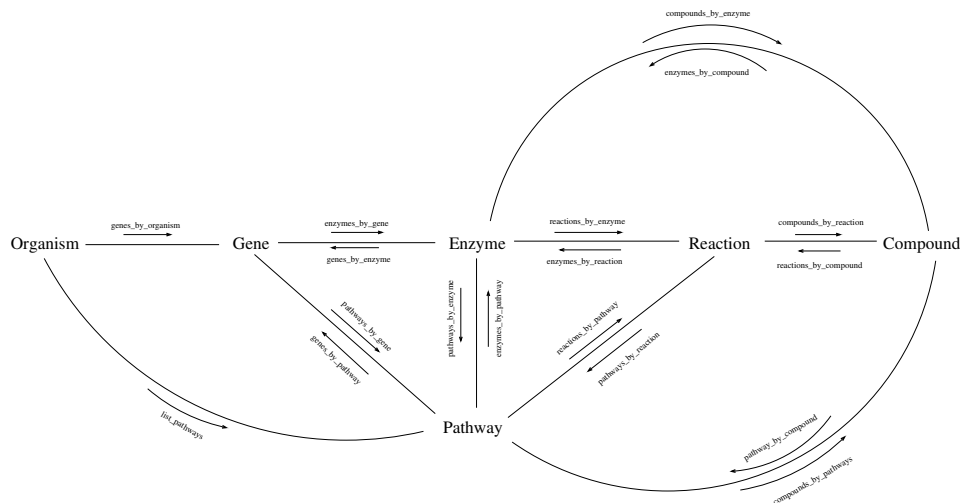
compounds_by_enzyme

enzymes_by_compound

Organism

genes_by_organism

Gene

enzymes_by_gene

genes_by_enzyme

Enzyme

reactions_by_enzyme

enzymes_by_reaction

Reaction

compounds_by_reaction

reactions_by_compound

Compound

pathways_by_gene

genes_by_pathway

pathways_by_enzyme

enzymes_by_pathway

reactions_by_pathway

pathways_by_reaction

list_pathways

Pathway

pathway_by_compound

compounds_by_pathways